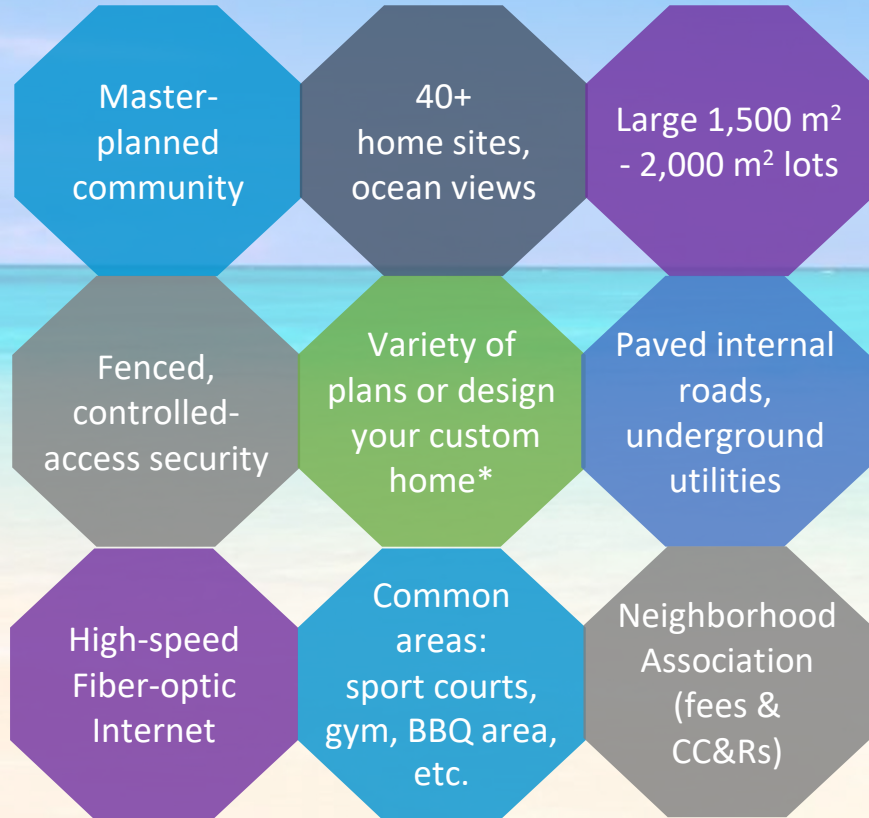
Master-planned community

40+ home sites, ocean views

Large 1,500 $m^2$ - 2,000 $m^2$ lots

Fenced, controlled-access security

Variety of plans or design your custom home*

Paved internal roads, underground utilities

High-speed Fiber-optic Internet

Common areas: sport courts, gym, BBQ area, etc.

Neighborhood Association (fees & CC&Rs)